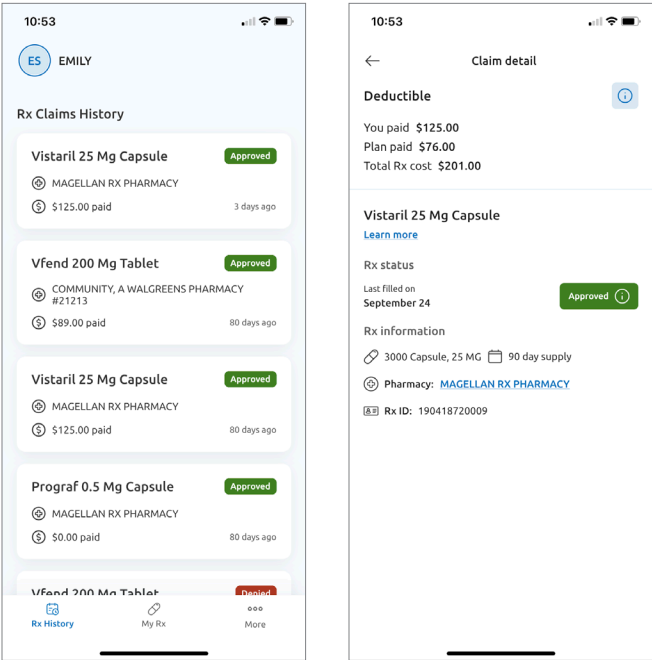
10:53

ES EMILY

Rx Claims History

Vistaril 25 Mg Capsule
Approved
MAGELLAN RX PHARMACY
$125.00 paid
3 days ago

Vfend 200 Mg Tablet
Approved
COMMUNITY, A WALGREENS PHARMACY #21213
$89.00 paid
80 days ago

Vistaril 25 Mg Capsule
Approved
MAGELLAN RX PHARMACY
$125.00 paid
80 days ago

Prograf 0.5 Mg Capsule
Approved
MAGELLAN RX PHARMACY
$0.00 paid
80 days ago

Vfend 200 Mg Tablet
Denied

Rx History
My Rx
More

10:53

Claim detail

Deductible

You paid $125.00
Plan paid $76.00
Total Rx cost $201.00

Vistaril 25 Mg Capsule
Learn more

Rx status

Last filled on
September 24
Approved

Rx information

3000 Capsule, 25 MG
90 day supply

Pharmacy: MAGELLAN RX PHARMACY

Rx ID: 190418720009